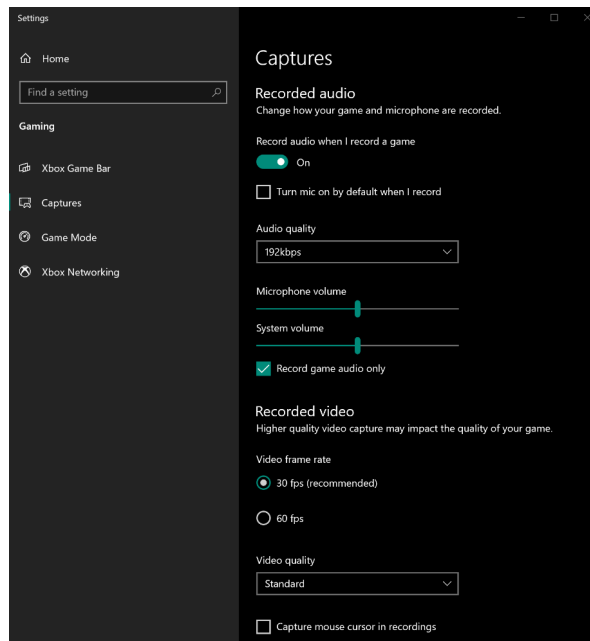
Settings

Home

Find a setting

Gaming

Xbox Game Bar

Captures

Game Mode

Xbox Networking

Captures

Recorded audio
Change how your game and microphone are recorded.

Record audio when I record a game

On

Turn mic on by default when I record

Audio quality

192kbps

Microphone volume

System volume

Record game audio only

Recorded video
Higher quality video capture may impact the quality of your game.

Video frame rate

30 fps (recommended)

60 fps

Video quality

Standard

Capture mouse cursor in recordings